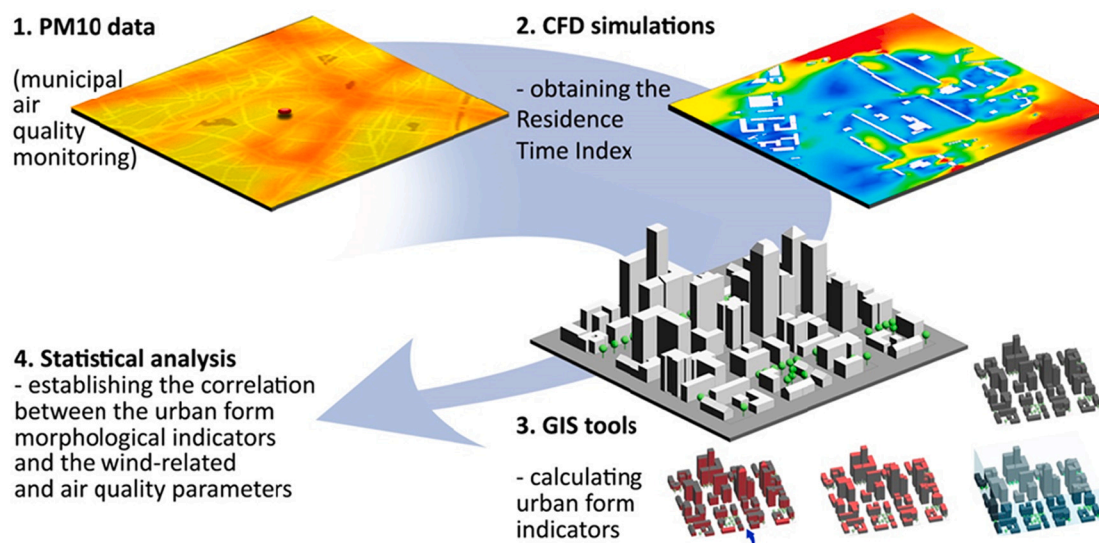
**1. PM10 data**

(municipal air quality monitoring)

**2. CFD simulations**

- obtaining the Residence Time Index

**4. Statistical analysis**
- establishing the correlation between the urban form morphological indicators and the wind-related and air quality parameters

**3. GIS tools**

- calculating urban form indicators